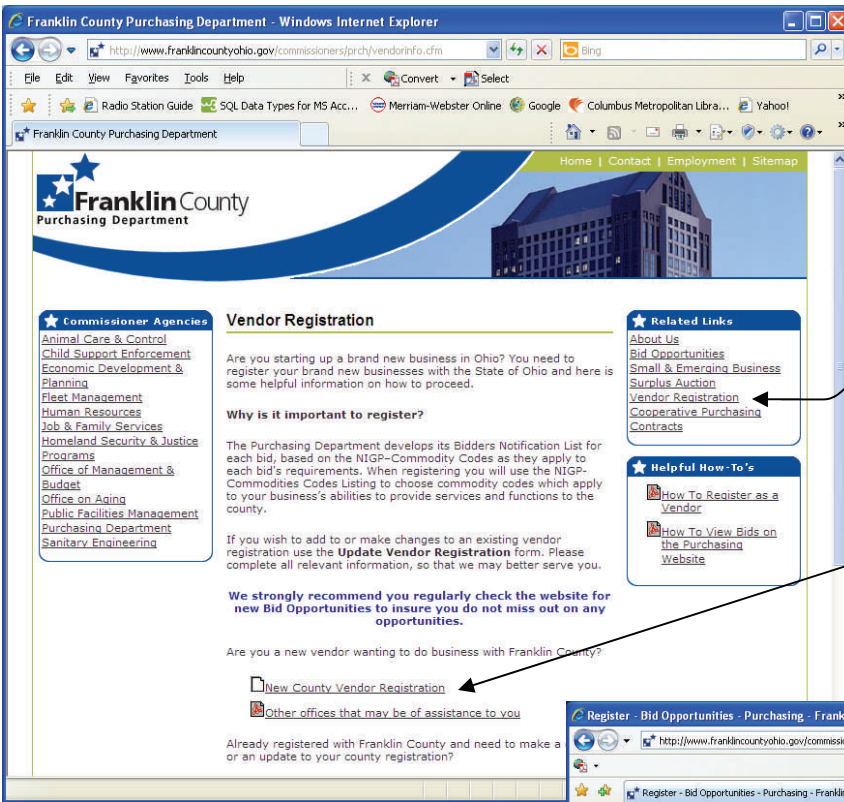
Franklin County Purchasing Department - Windows Internet Explorer

http://www.franklincountyohio.gov/commissioners/prch/vendorinfo.cfm

Bing

File Edit View Favorites Tools Help

Convert Select

Radio Station Guide SQL Data Types for MS Acc... Merriam-Webster Online Google Columbus Metropolitan Libra... Yahoo!

Franklin County Purchasing Department

Home | Contact | Employment | Sitemap

Franklin County
Purchasing Department

Commissioner Agencies
Animal Care & Control
Child Support Enforcement
Economic Development & Planning
Fleet Management
Human Resources
Job & Family Services
Homeland Security & Justice Programs
Office of Management & Budget
Office on Aging
Public Facilities Management
Purchasing Department
Sanitary Engineering

Vendor Registration

Are you starting up a brand new business in Ohio? You need to register your brand new businesses with the State of Ohio and here is some helpful information on how to proceed.

Why is it important to register?

The Purchasing Department develops its Bidders Notification List for each bid, based on the NIGP–Commodity Codes as they apply to each bid's requirements. When registering you will use the NIGP-Commodities Codes Listing to choose commodity codes which apply to your business's abilities to provide services and functions to the county.

If you wish to add to or make changes to an existing vendor registration use the Update Vendor Registration form. Please complete all relevant information, so that we may better serve you.

We strongly recommend you regularly check the website for new Bid Opportunities to insure you do not miss out on any opportunities.

Are you a new vendor wanting to do business with Franklin County?

New County Vendor Registration

Other offices that may be of assistance to you

Already registered with Franklin County and need to make a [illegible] or an update to your county registration?

Related Links
About Us
Bid Opportunities
Small & Emerging Business
Surplus Auction
Vendor Registration
Cooperative Purchasing
Contracts

Helpful How-To's
How To Register as a Vendor
How To View Bids on the Purchasing Website

Register - Bid Opportunities - Purchasing - Frank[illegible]

http://www.franklincountyohio.gov/commissi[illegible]

Register - Bid Opportunities - Purchasing - Frankli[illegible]